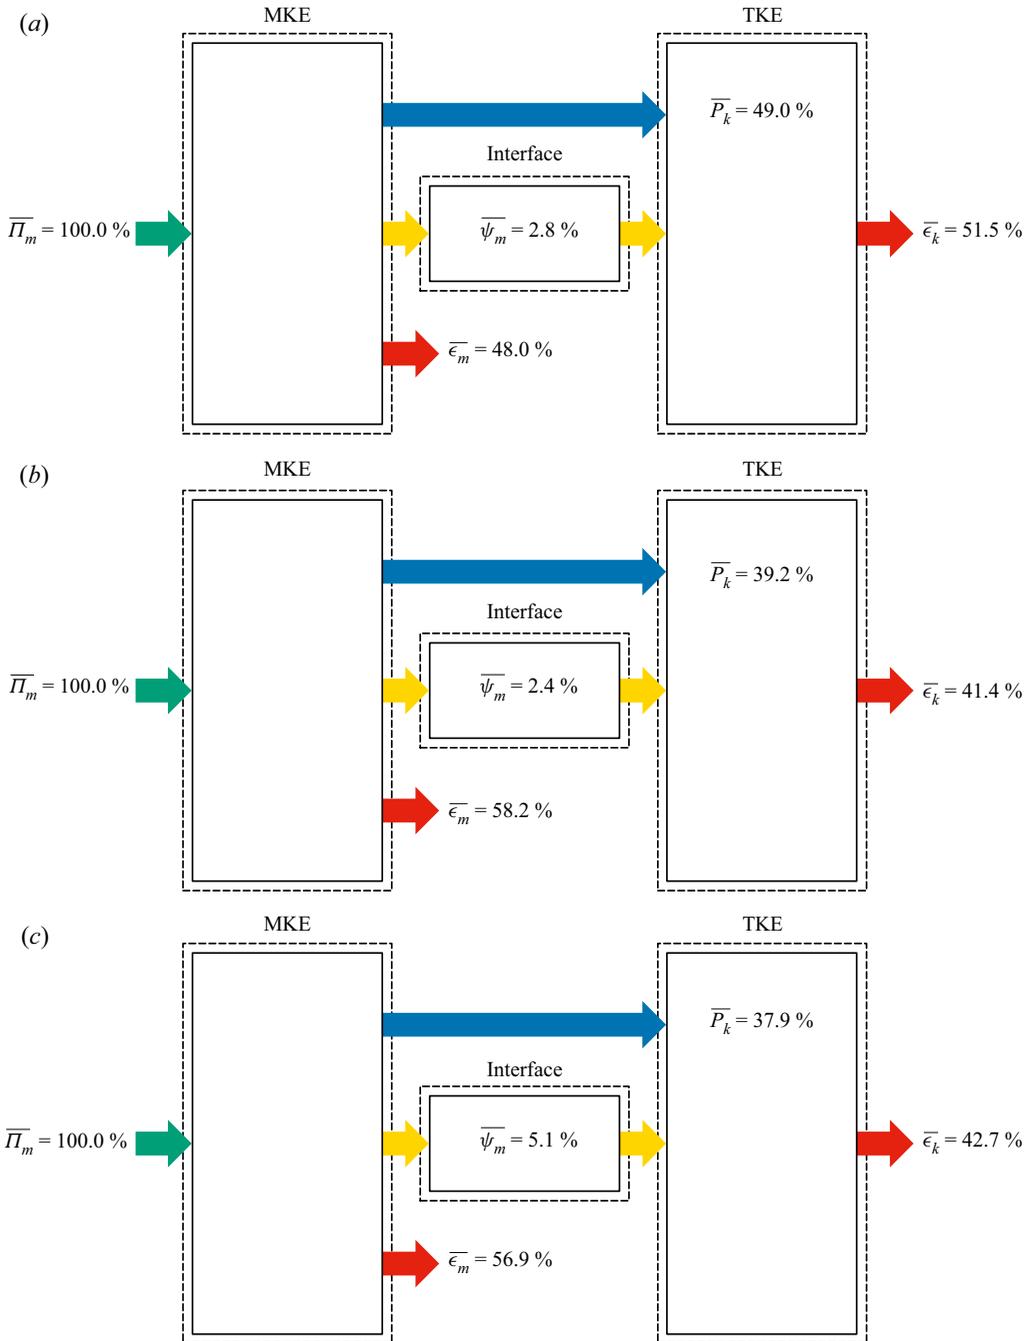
(a)

MKE

TKE

$\overline{P_k}$ = 49.0 %

Interface

$\overline{\Pi_m}$ = 100.0 %

$\overline{\psi_m}$ = 2.8 %

$\overline{\epsilon_k}$ = 51.5 %

$\overline{\epsilon_m}$ = 48.0 %

(b)

MKE

TKE

$\overline{P_k}$ = 39.2 %

Interface

$\overline{\Pi_m}$ = 100.0 %

$\overline{\psi_m}$ = 2.4 %

$\overline{\epsilon_k}$ = 41.4 %

$\overline{\epsilon_m}$ = 58.2 %

(c)

MKE

TKE

$\overline{P_k}$ = 37.9 %

Interface

$\overline{\Pi_m}$ = 100.0 %

$\overline{\psi_m}$ = 5.1 %

$\overline{\epsilon_k}$ = 42.7 %

$\overline{\epsilon_m}$ = 56.9 %